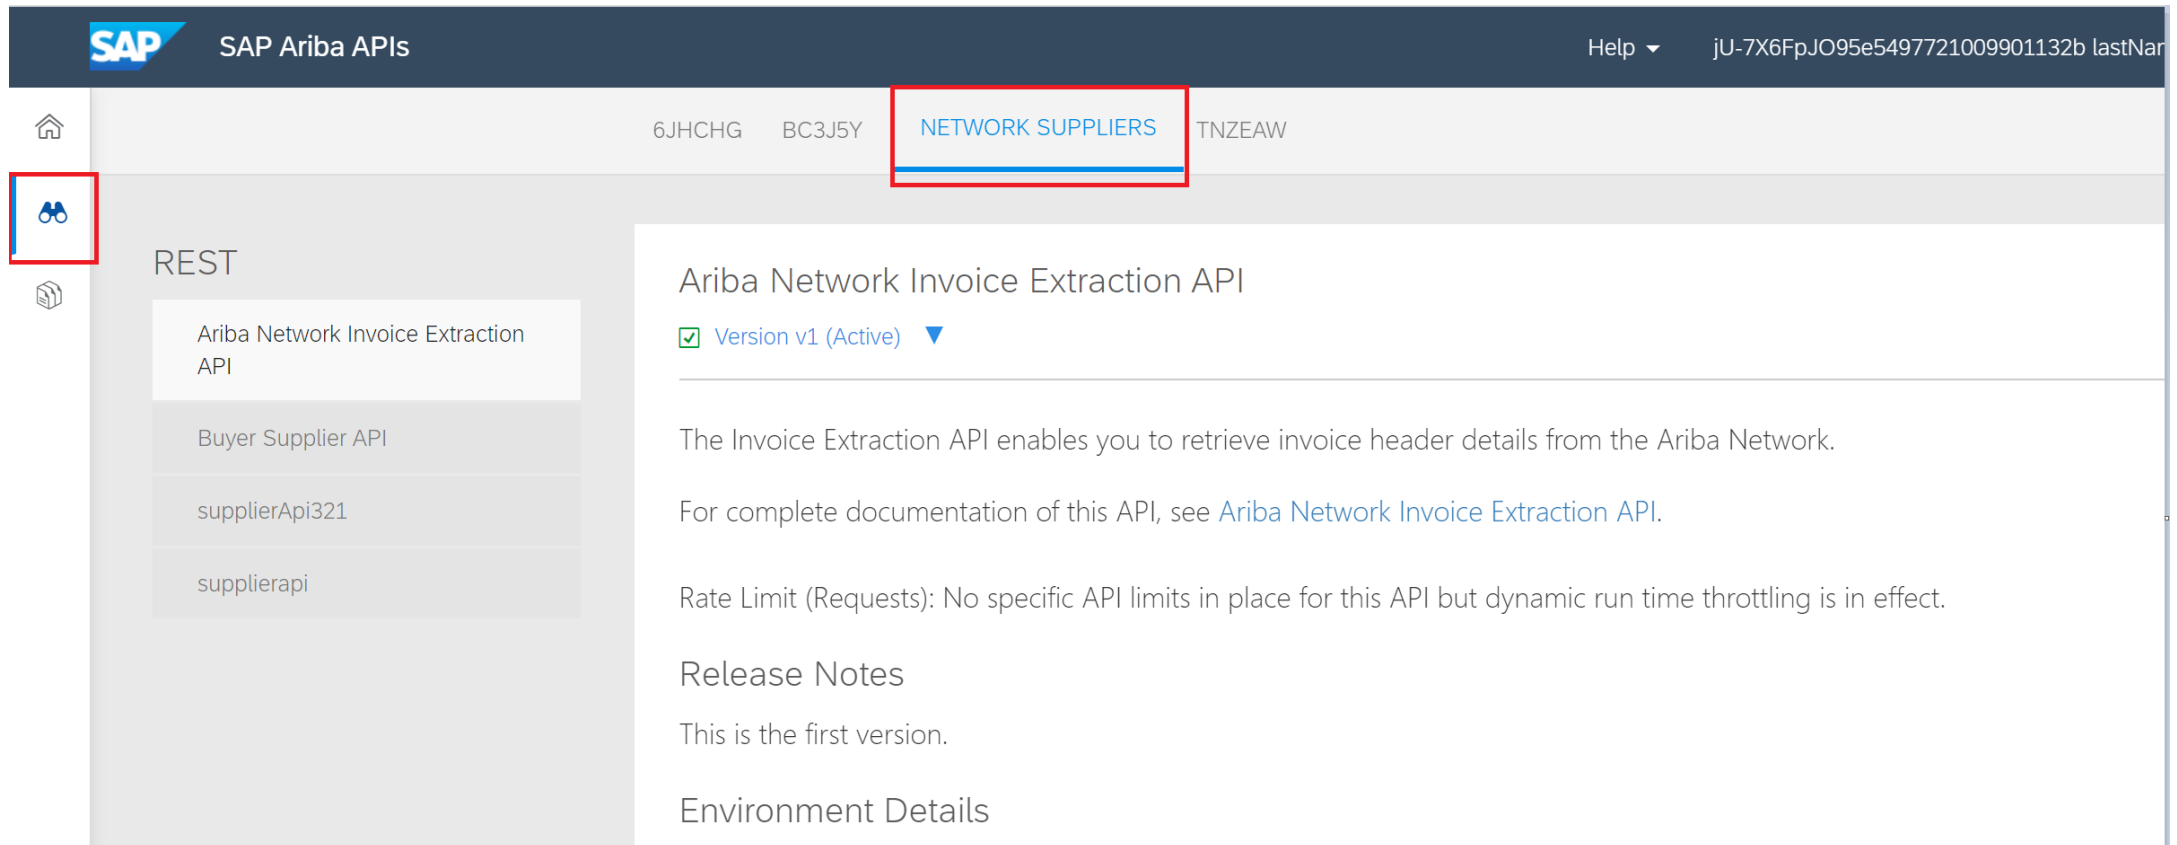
SAP SAP Ariba APIs

Help jU-7X6FpJO95e5497721009901132b lastNar

6JHCHG BC3J5Y NETWORK SUPPLIERS TNZEAW

REST

Ariba Network Invoice Extraction API

Buyer Supplier API

supplierApi321

supplierapi

Ariba Network Invoice Extraction API

Version v1 (Active)

The Invoice Extraction API enables you to retrieve invoice header details from the Ariba Network.

For complete documentation of this API, see Ariba Network Invoice Extraction API.

Rate Limit (Requests): No specific API limits in place for this API but dynamic run time throttling is in effect.

Release Notes

This is the first version.

Environment Details